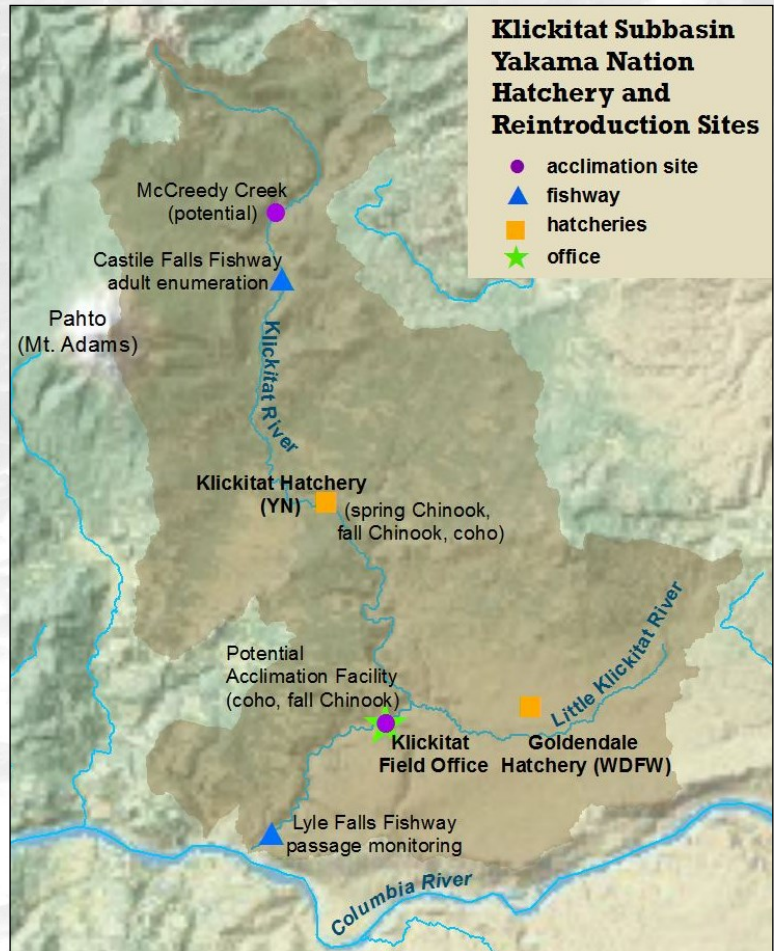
Klickitat Subbasin Yakama Nation Hatchery and Reintroduction Sites

acclimation site
fishway
hatcheries
office

McCreedy Creek (potential)

Castile Falls Fishway adult enumeration

Pahto (Mt. Adams)

Klickitat River

Klickitat Hatchery (YN)

(spring Chinook, fall Chinook, coho)

Little Klickitat River

Potential Acclimation Facility (coho, fall Chinook)

Klickitat Field Office

Goldendale Hatchery (WDFW)

Lyle Falls Fishway passage monitoring

Columbia River